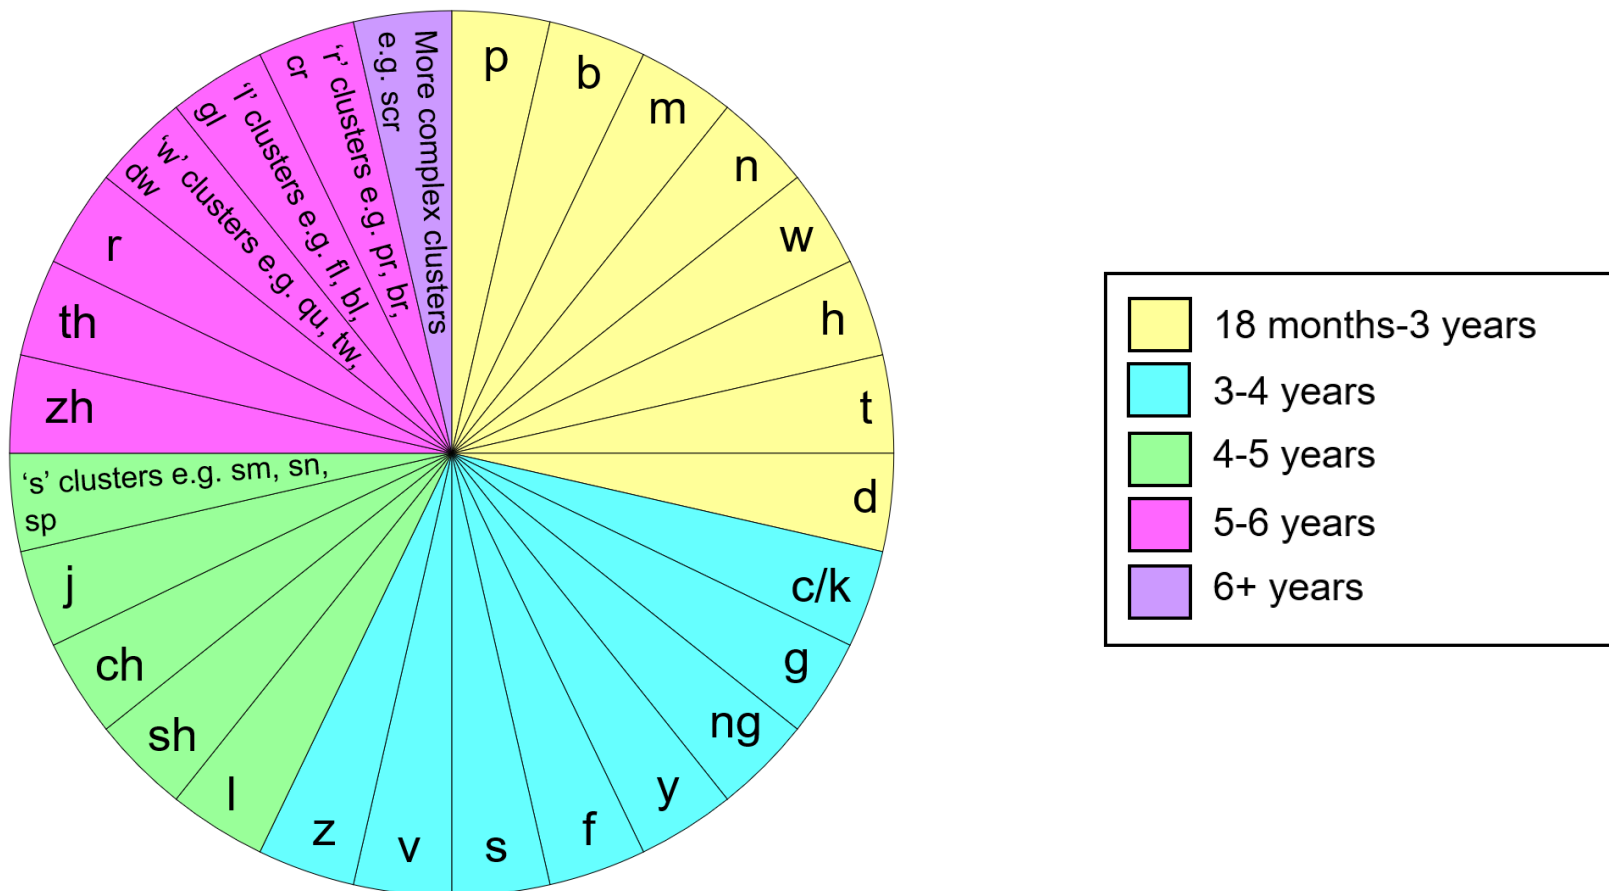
p

b

m

n

w

h

t

d

c/k

g

ng

y

f

s

v

z

l

sh

ch

j

‘s’ clusters e.g. sm, sn, sp

zh

th

r

‘w’ clusters e.g. qu, tw, dw

‘l’ clusters e.g. fl, bl, gl

‘r’ clusters e.g. pr, br, cr

More complex clusters e.g. scr

18 months-3 years

3-4 years

4-5 years

5-6 years

6+ years